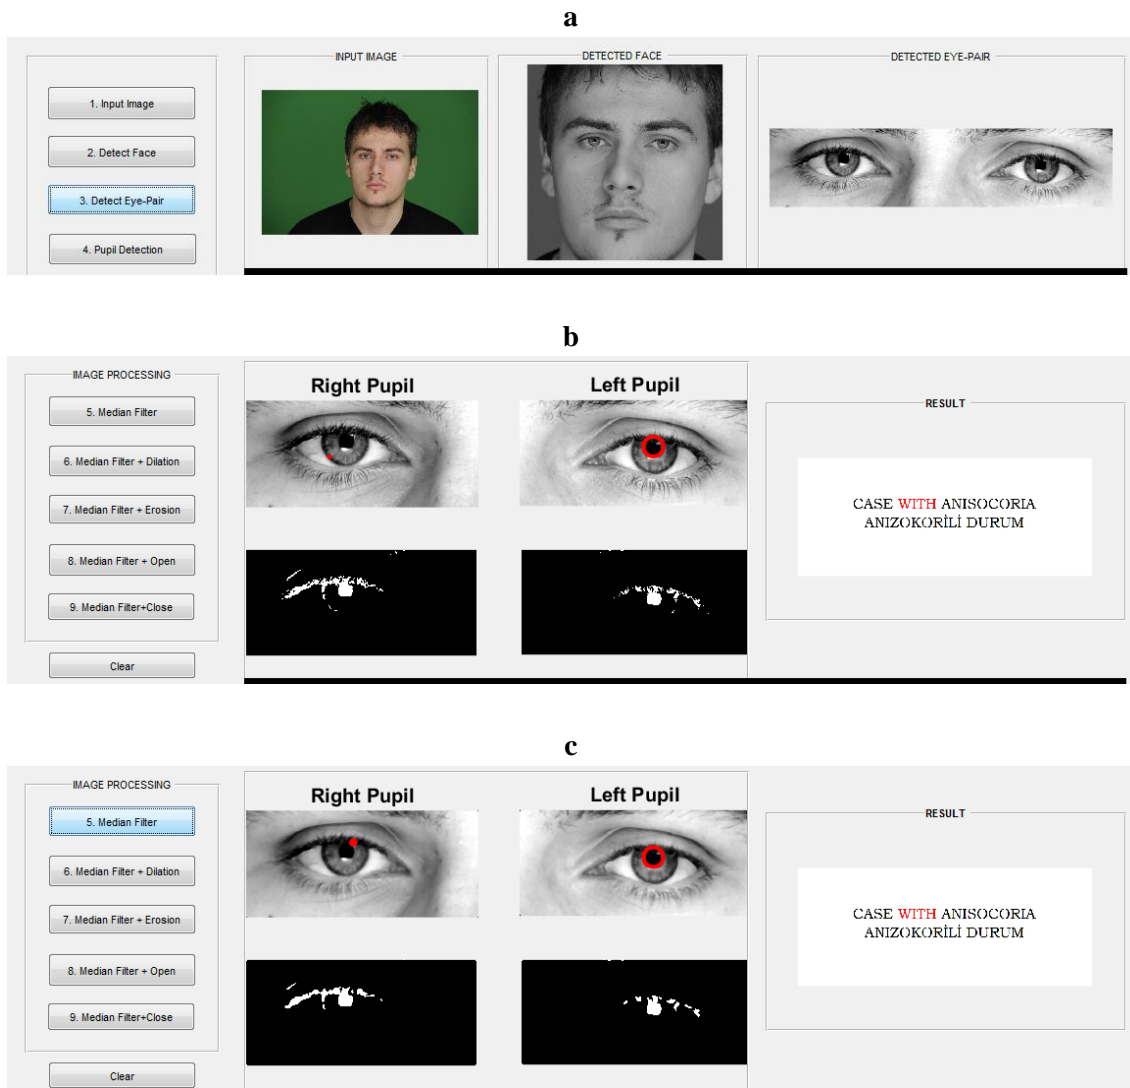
a

1. Input Image

2. Detect Face

3. Detect Eye-Pair

4. Pupil Detection

INPUT IMAGE

DETECTED FACE

DETECTED EYE-PAIR

b

IMAGE PROCESSING

5. Median Filter

6. Median Filter + Dilation

7. Median Filter + Erosion

8. Median Filter + Open

9. Median Filter+Close

Clear

Right Pupil

Left Pupil

RESULT

CASE WITH ANISOCORIA
ANIZOKORİLİ DURUM

c

IMAGE PROCESSING

5. Median Filter

6. Median Filter + Dilation

7. Median Filter + Erosion

8. Median Filter + Open

9. Median Filter+Close

Clear

Right Pupil

Left Pupil

RESULT

CASE WITH ANISOCORIA
ANIZOKORİLİ DURUM